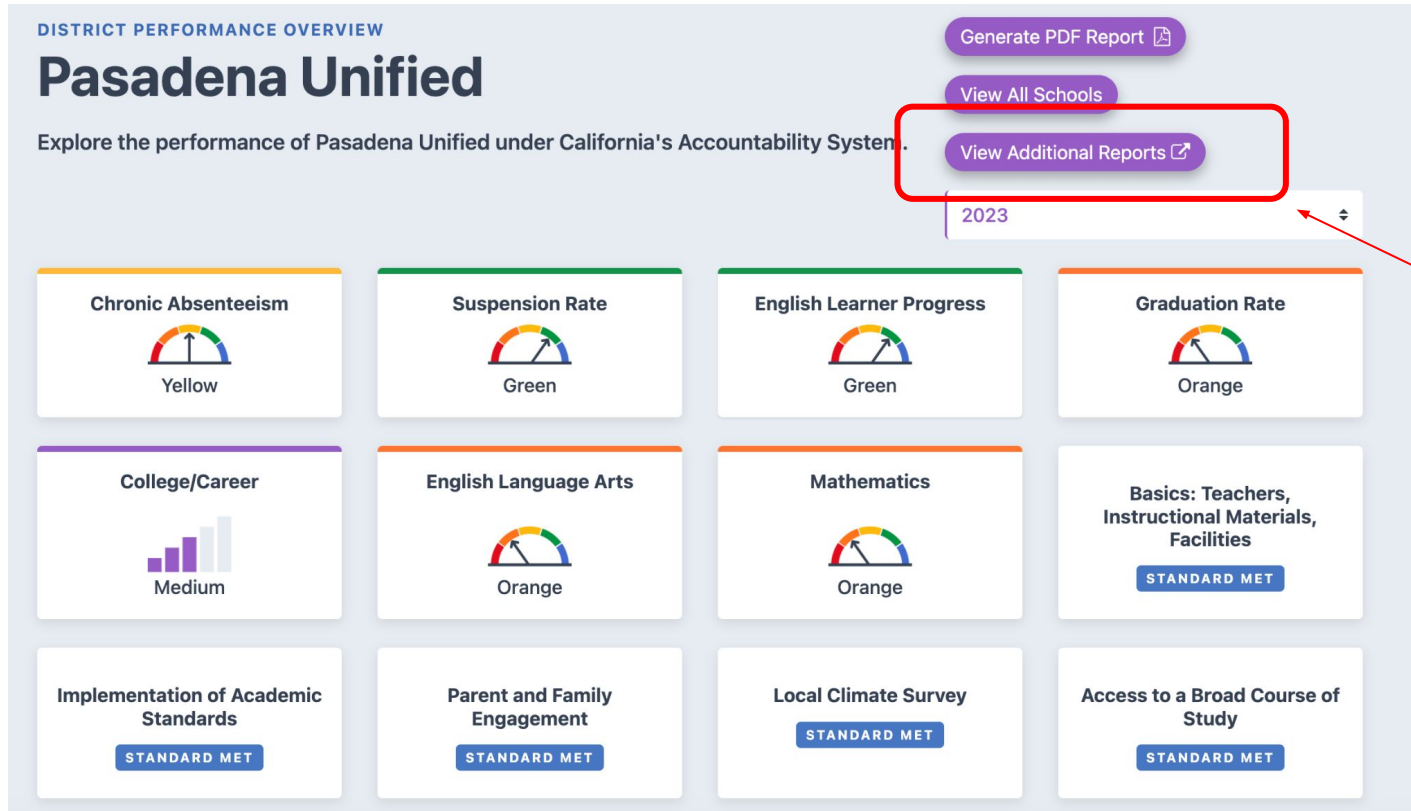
DISTRICT PERFORMANCE OVERVIEW

Pasadena Unified

Generate PDF Report

View All Schools

View Additional Reports

Explore the performance of Pasadena Unified under California's Accountability System.

2023

Chronic Absenteeism
Yellow

Suspension Rate
Green

English Learner Progress
Green

Graduation Rate
Orange

College/Career
Medium

English Language Arts
Orange

Mathematics
Orange

Basics: Teachers, Instructional Materials, Facilities
STANDARD MET

Implementation of Academic Standards
STANDARD MET

Parent and Family Engagement
STANDARD MET

Local Climate Survey
STANDARD MET

Access to a Broad Course of Study
STANDARD MET